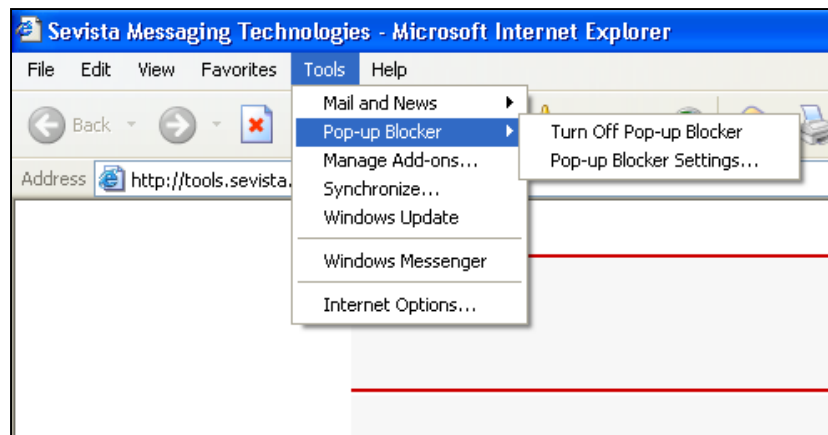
Sevista Messaging Technologies - Microsoft Internet Explorer

File Edit View Favorites Tools Help

Back

Address http://tools.sevista.

Mail and News
Pop-up Blocker
Manage Add-ons...
Synchronize...
Windows Update
Windows Messenger
Internet Options...

Turn Off Pop-up Blocker
Pop-up Blocker Settings...